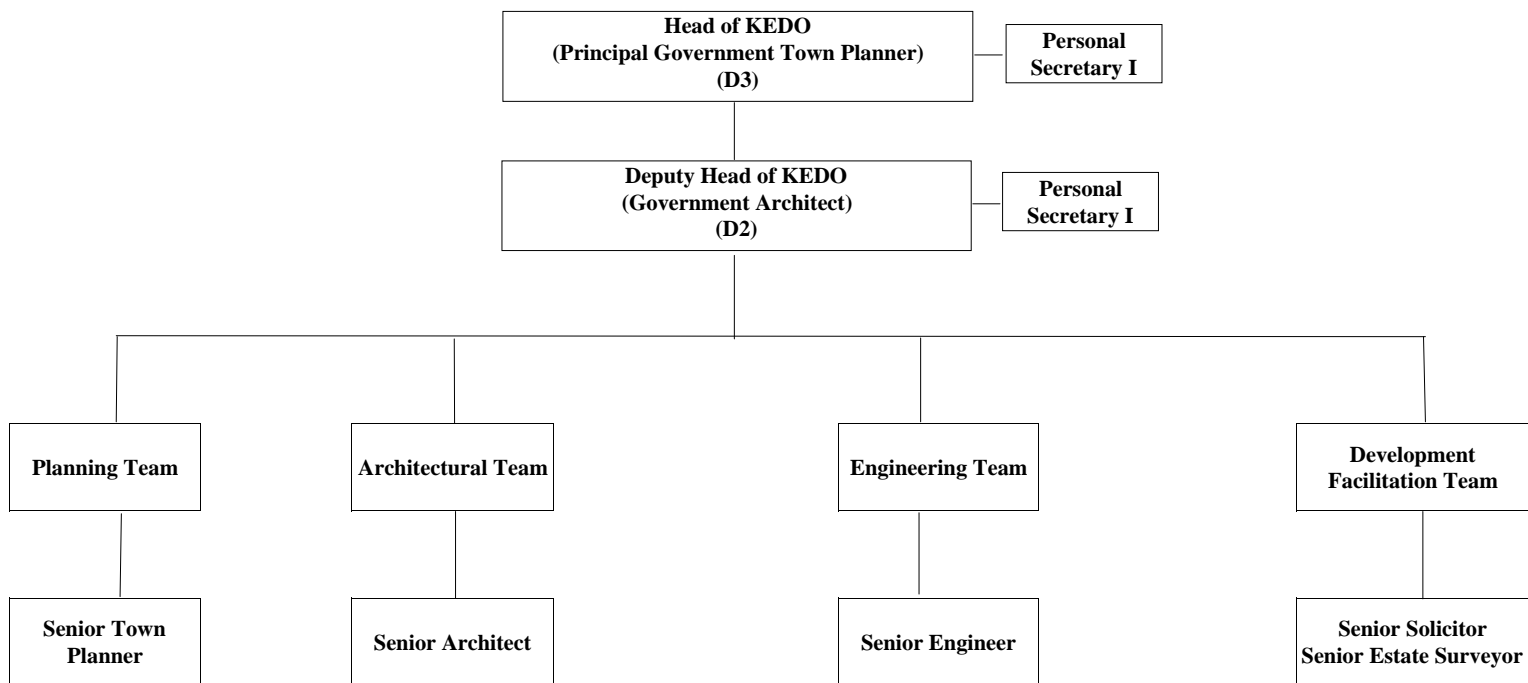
Head of KEDO
(Principal Government Town Planner)
(D3)

Personal Secretary I

Deputy Head of KEDO
(Government Architect)
(D2)

Personal Secretary I

Planning Team

Architectural Team

Engineering Team

Development Facilitation Team

Senior Town Planner

Senior Architect

Senior Engineer

Senior Solicitor
Senior Estate Surveyor